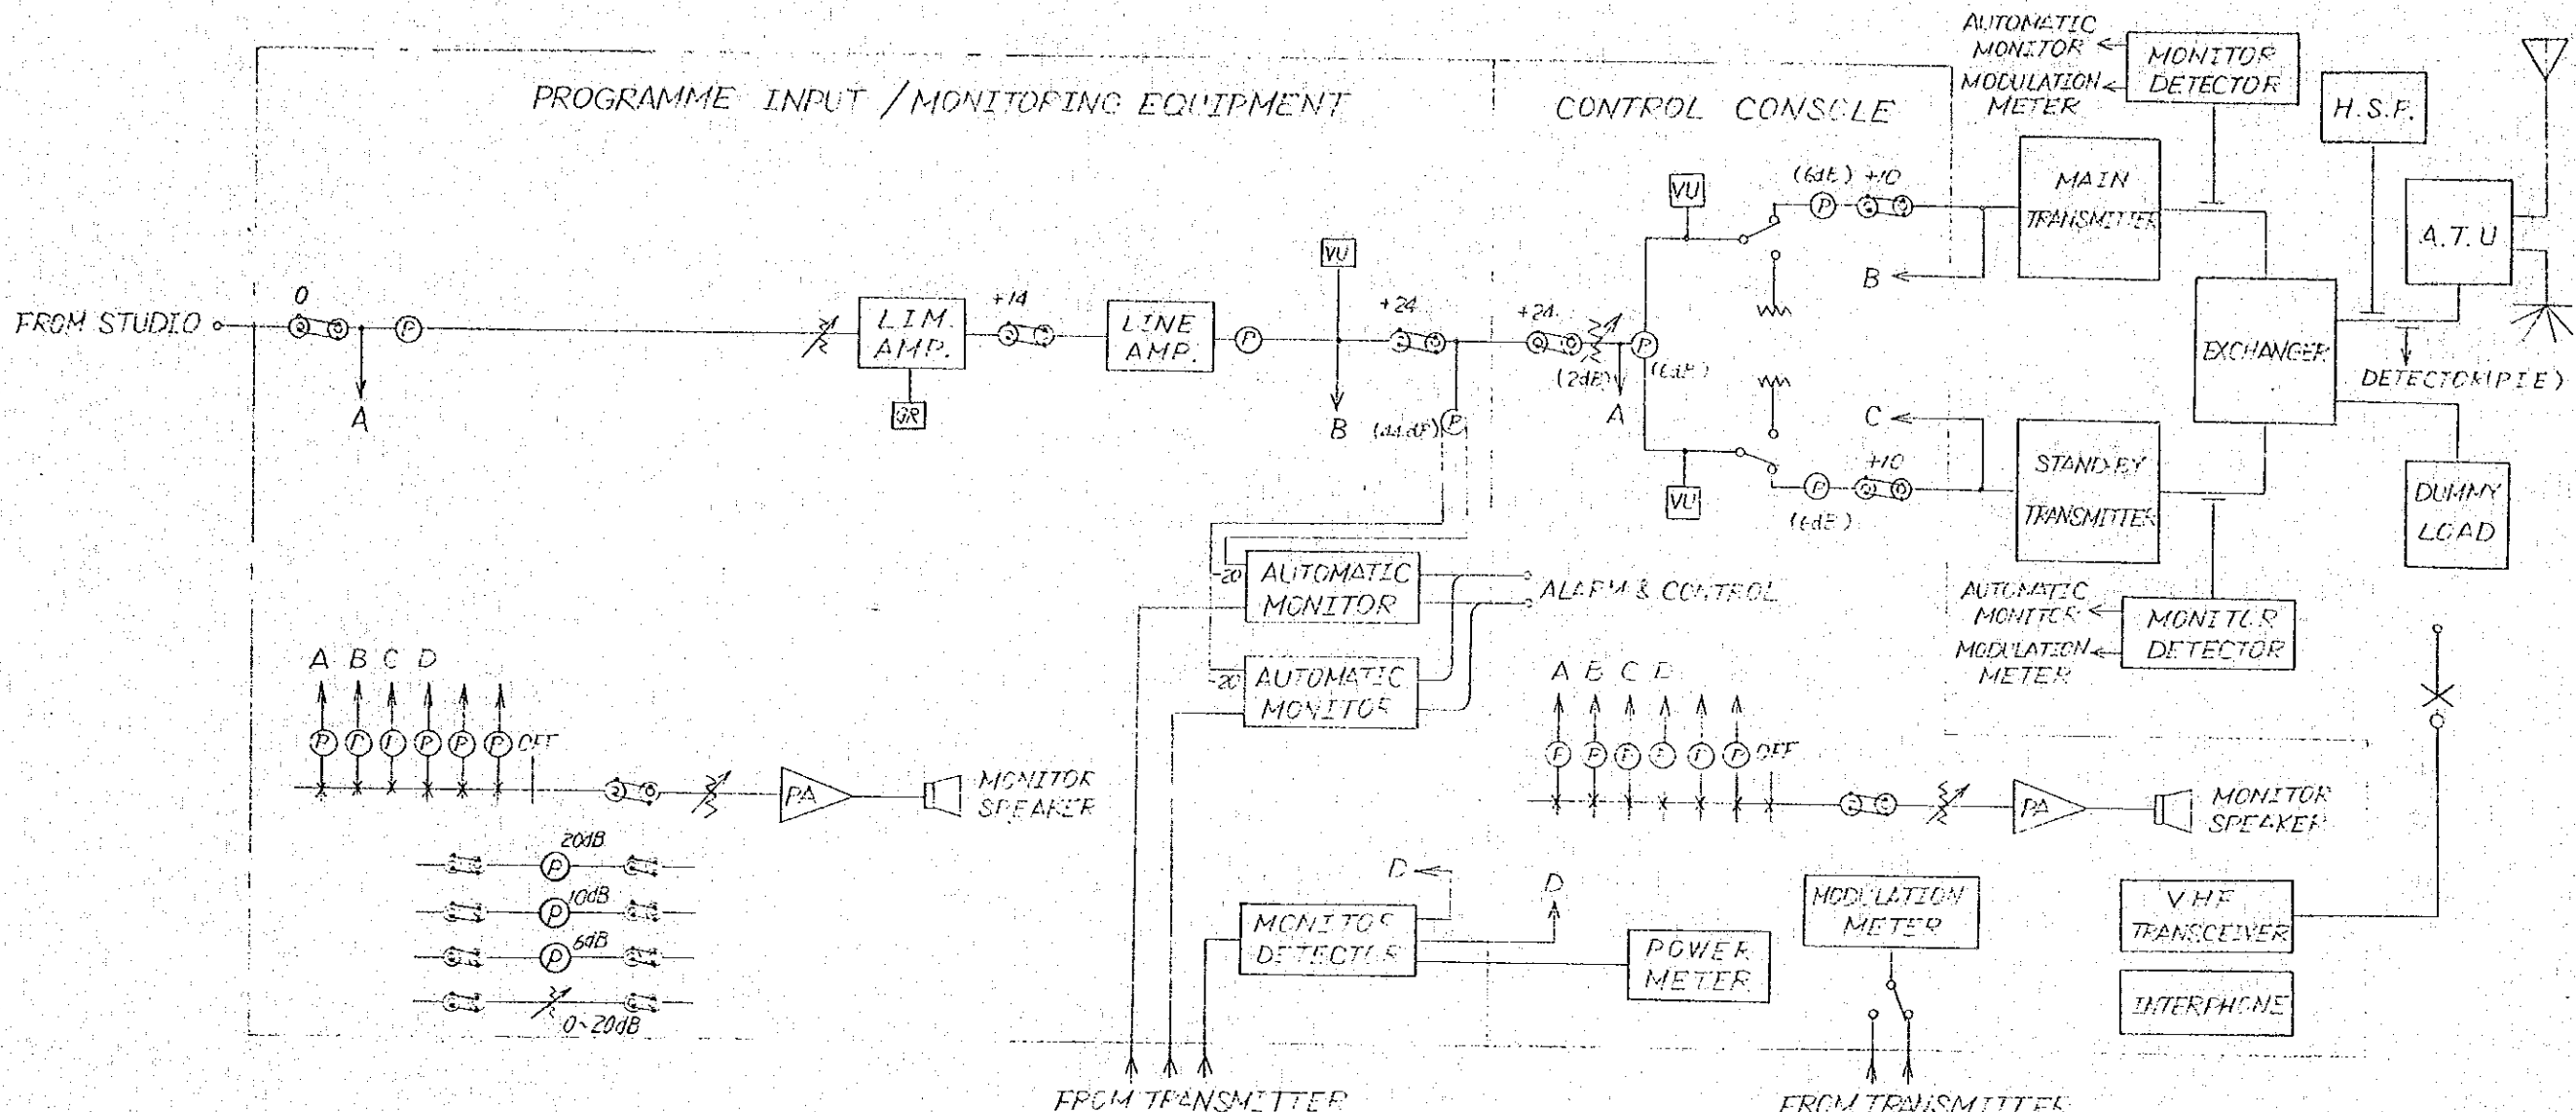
AUTOMATIC MONITOR
MODULATION METER
MONITOR DETECTOR
H.S.F.
PROGRAMME INPUT / MONITORING EQUIPMENT
CONTROL CONSOLE
MAIN TRANSMITTER
A.T.U
VU
(6dB) +10
VU
B
+14
+24
+24
FROM STUDIO
0
P
LIM. AMP.
LINE AMP.
P
P
(2dB)
(6dB)
EXCHANGER
DETECTOR(PIE)
A
GR
B
(44dB)
A
C
STAND-BY TRANSMITTER
VU
+10
(6dB)
DUMMY LOAD
-20
AUTOMATIC MONITOR
ALARM & CONTROL
-20
AUTOMATIC MONITOR
AUTOMATIC MONITOR
MODULATION METER
MONITOR DETECTOR
A B C D
P P P P P P OFF
PA
MONITOR SPEAKER
A B C D
P P P P P P OFF
PA
MONITOR SPEAKER
20dB
P
10dB
P
6dB
P
0~20dB
D
D
MONITOR DETECTOR
POWER METER
MODULATION METER
V.H.F TRANSCEIVER
INTERPHONE
FROM TRANSMITTER
FROM TRANSMITTER